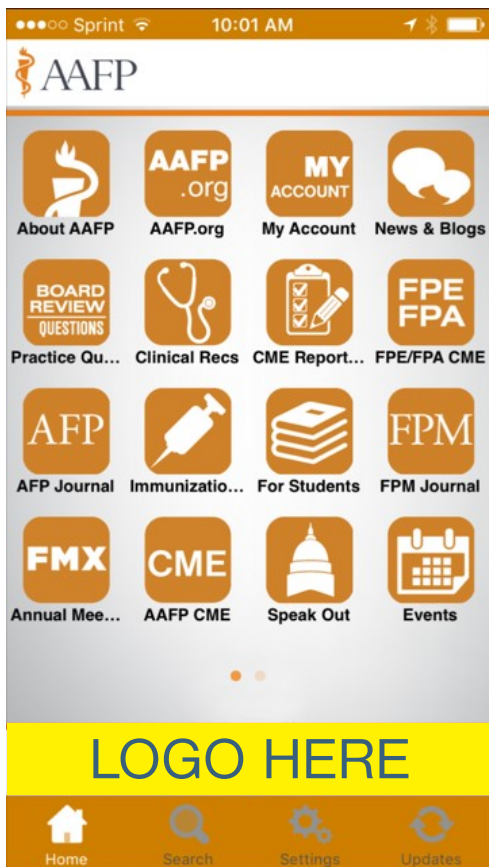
●●●○○ Sprint 10:01 AM

AAFP

About AAFP
AAFP .org
AAFP.org
MY ACCOUNT
My Account
News & Blogs
BOARD REVIEW QUESTIONS
Practice Qu...
Clinical Recs
CME Report...
FPE FPA
FPE/FPA CME
AFP
AFP Journal
Immunizatio...
For Students
FPM
FPM Journal
FMX
Annual Mee...
CME
AAFP CME
Speak Out
Events

LOGO HERE

Home
Search
Settings
Updates